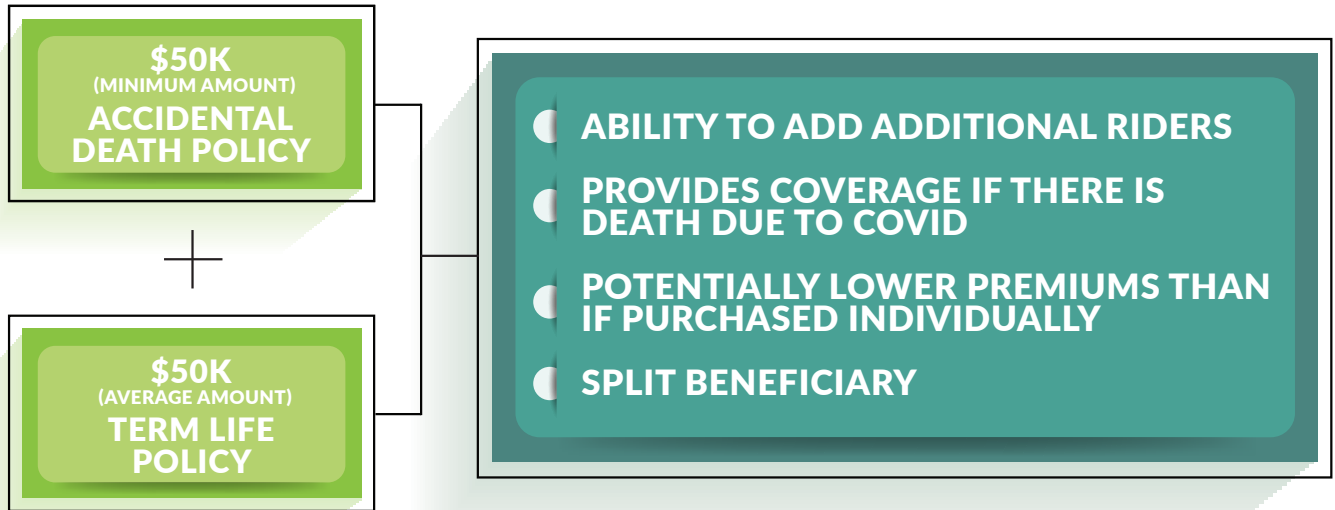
$50K
(MINIMUM AMOUNT)
ACCIDENTAL DEATH POLICY

+

$50K
(AVERAGE AMOUNT)
TERM LIFE POLICY

ABILITY TO ADD ADDITIONAL RIDERS

PROVIDES COVERAGE IF THERE IS DEATH DUE TO COVID

POTENTIALLY LOWER PREMIUMS THAN IF PURCHASED INDIVIDUALLY

SPLIT BENEFICIARY